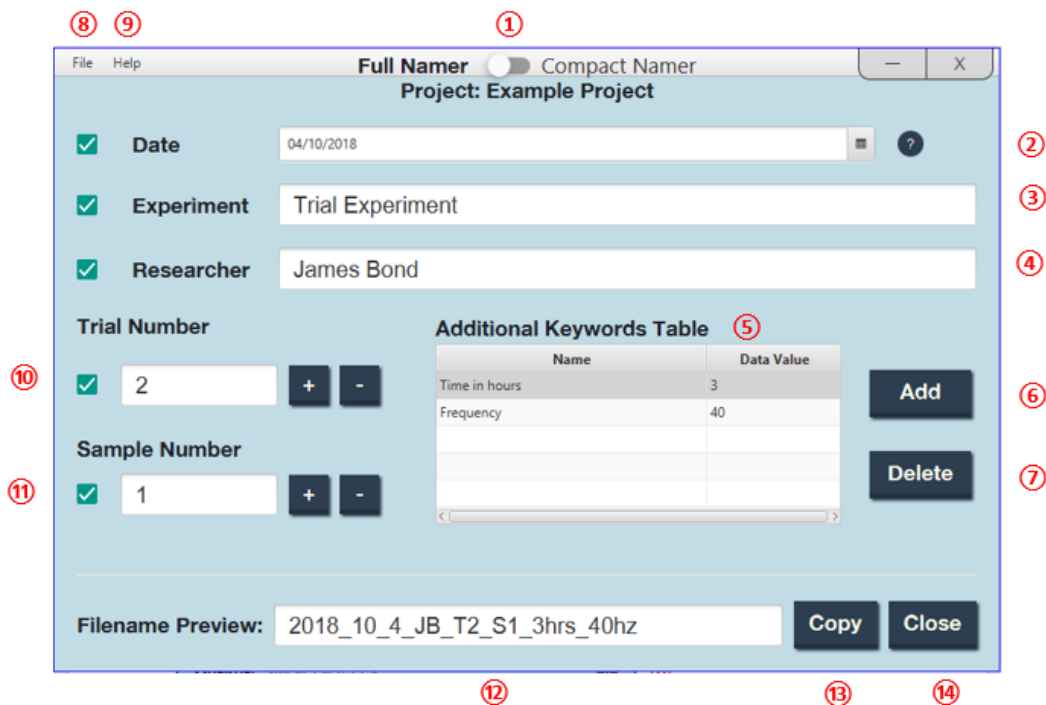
⑧ ⑨ ①

File Help

Full Namer Compact Namer

— X

Project: Example Project

Date 04/10/2018 ? ②

Experiment Trial Experiment ③

Researcher James Bond ④

Trial Number

⑩ 2 + -

Sample Number

⑪ 1 + -

Additional Keywords Table ⑤

| Name | Data Value |
|---|---|
| Time in hours | 3 |
| Frequency | 40 |

Add ⑥

Delete ⑦

Filename Preview: 2018_10_4_JB_T2_S1_3hrs_40hz Copy Close

⑫ ⑬ ⑭